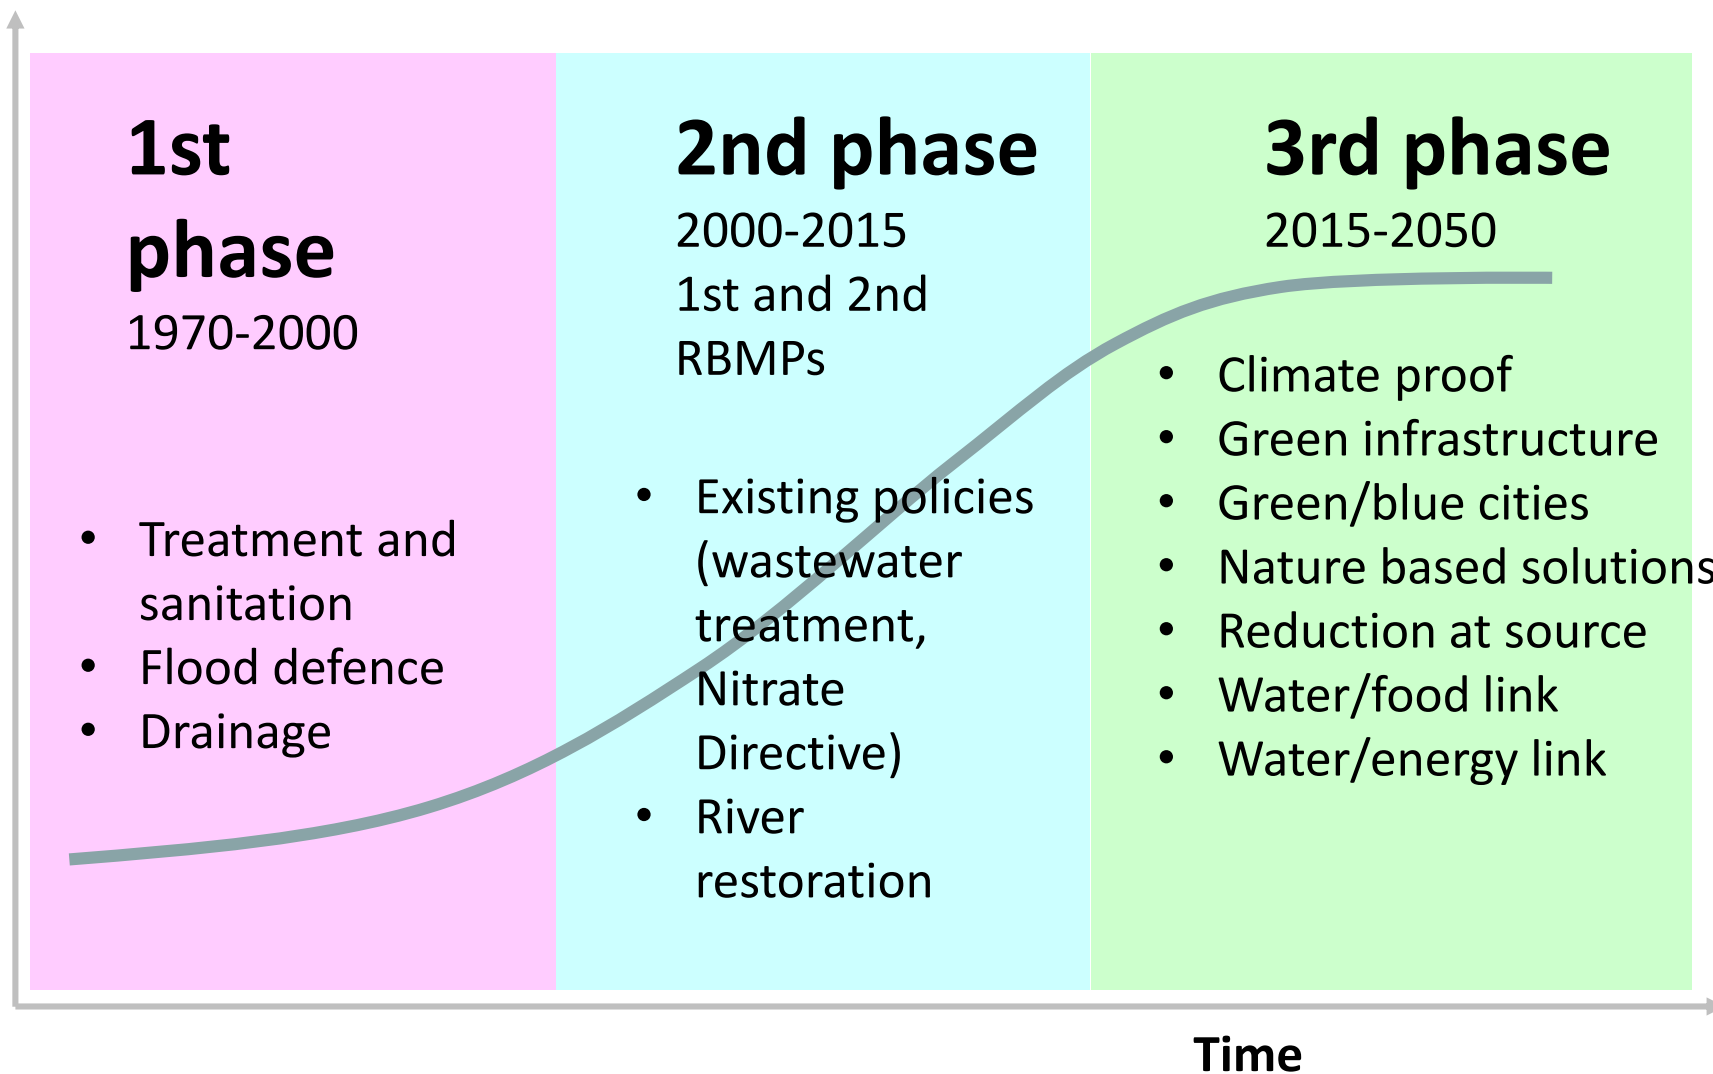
1st phase
1970-2000

- Treatment and sanitation
- Flood defence
- Drainage

2nd phase
2000-2015
1st and 2nd RBMPs

- Existing policies (wastewater treatment, Nitrate Directive)
- River restoration

3rd phase
2015-2050

- Climate proof
- Green infrastructure
- Green/blue cities
- Nature based solutions
- Reduction at source
- Water/food link
- Water/energy link

Time